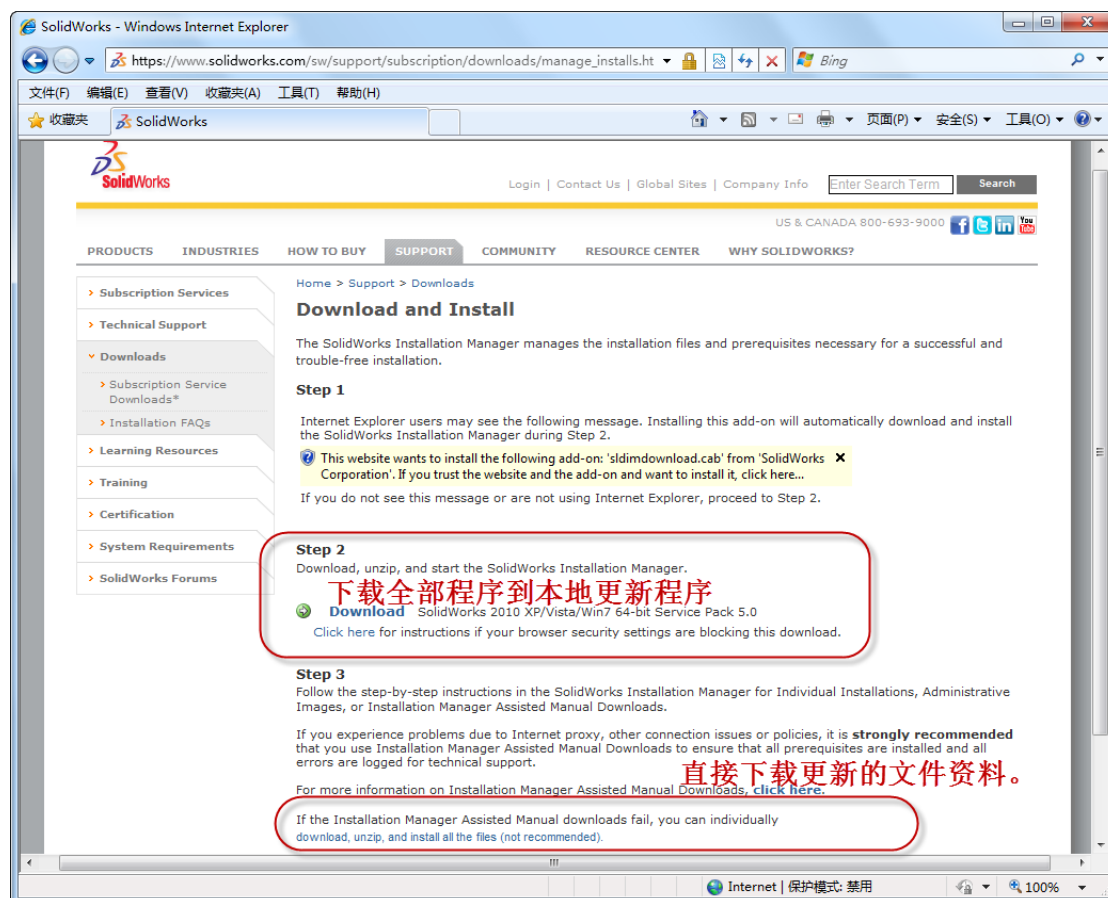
SolidWorks - Windows Internet Explorer

https://www.solidworks.com/sw/support/subscription/downloads/manage_installs.ht

Bing

文件(F) 编辑(E) 查看(V) 收藏夹(A) 工具(T) 帮助(H)

收藏夹 SolidWorks

页面(P) 安全(S) 工具(O)

SolidWorks

Login | Contact Us | Global Sites | Company Info

Enter Search Term

Search

US & CANADA 800-693-9000

PRODUCTS INDUSTRIES HOW TO BUY SUPPORT COMMUNITY RESOURCE CENTER WHY SOLIDWORKS?

Subscription Services
Technical Support
Downloads
Subscription Service Downloads*
Installation FAQs
Learning Resources
Training
Certification
System Requirements
SolidWorks Forums

Home > Support > Downloads

Download and Install

The SolidWorks Installation Manager manages the installation files and prerequisites necessary for a successful and trouble-free installation.

Step 1

Internet Explorer users may see the following message. Installing this add-on will automatically download and install the SolidWorks Installation Manager during Step 2.

This website wants to install the following add-on: 'sldimdownload.cab' from 'SolidWorks Corporation'. If you trust the website and the add-on and want to install it, click here...

If you do not see this message or are not using Internet Explorer, proceed to Step 2.

Step 2

Download, unzip, and start the SolidWorks Installation Manager.

下载全部程序到本地更新程序

Download SolidWorks 2010 XP/Vista/Win7 64-bit Service Pack 5.0

Click here for instructions if your browser security settings are blocking this download.

Step 3

Follow the step-by-step instructions in the SolidWorks Installation Manager for Individual Installations, Administrative Images, or Installation Manager Assisted Manual Downloads.

If you experience problems due to Internet proxy, other connection issues or policies, it is strongly recommended that you use Installation Manager Assisted Manual Downloads to ensure that all prerequisites are installed and all errors are logged for technical support.

直接下载更新的文件资料。

For more information on Installation Manager Assisted Manual Downloads, click here.

If the Installation Manager Assisted Manual downloads fail, you can individually download, unzip, and install all the files (not recommended).

Internet | 保护模式: 禁用

100%